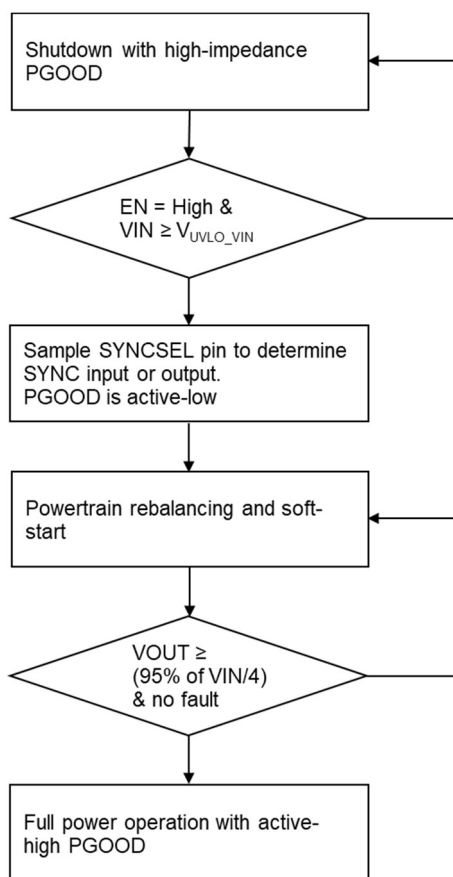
Shutdown with high-impedance PGOOD

EN = High & VIN ≥ $V_{UVLO\_VIN}$

Sample SYNCSEL pin to determine SYNC input or output. PGOOD is active-low

Powertrain rebalancing and soft-start

VOUT ≥ (95% of VIN/4) & no fault

Full power operation with active-high PGOOD